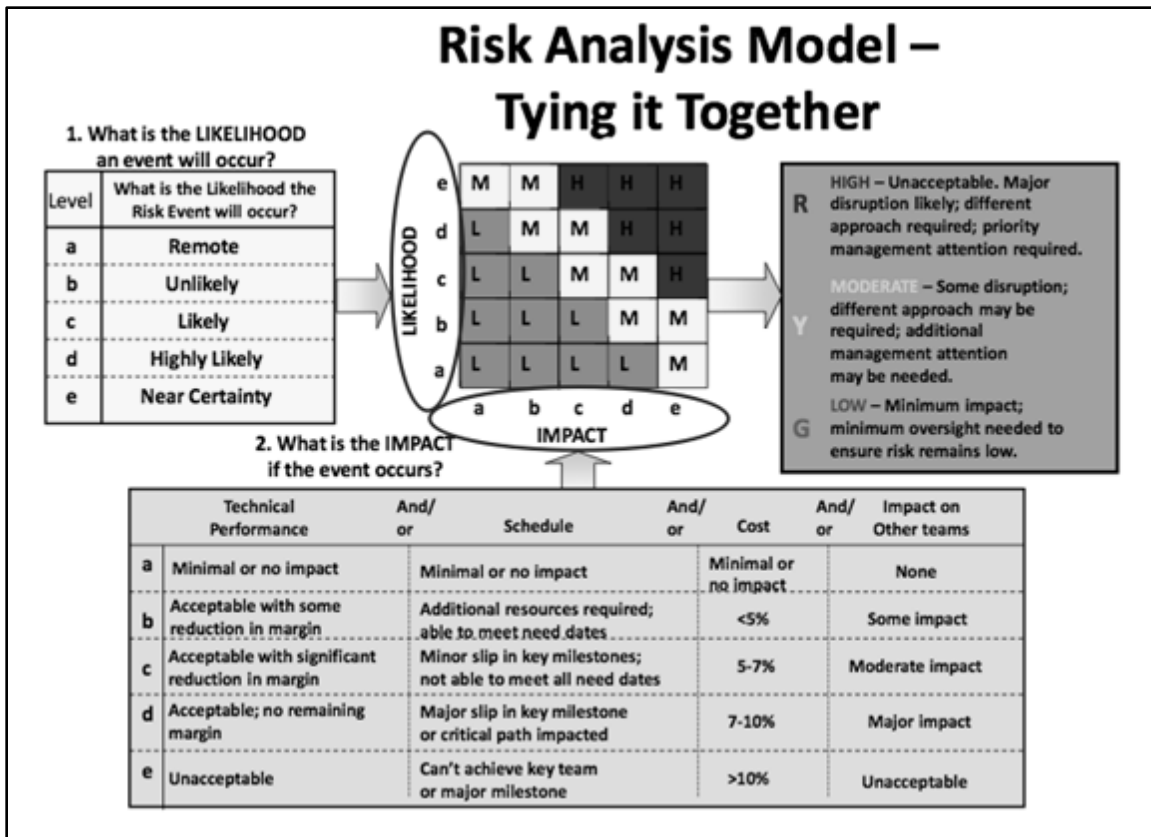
Risk Analysis Model – Tying it Together

1. What is the LIKELIHOOD an event will occur?

| Level | What is the Likelihood the Risk Event will occur? |
|---|---|
| a | Remote |
| b | Unlikely |
| c | Likely |
| d | Highly Likely |
| e | Near Certainty |

LIKELIHOOD

| | | | | | |
|---|---|---|---|---|---|
| e | M | M | H | H | H |
| d | L | M | M | H | H |
| c | L | L | M | M | H |
| b | L | L | L | M | M |
| a | L | L | L | L | M |
| | a | b | c | d | e |

IMPACT

R HIGH – Unacceptable. Major disruption likely; different approach required; priority management attention required.

Y MODERATE – Some disruption; different approach may be required; additional management attention may be needed.

G LOW – Minimum impact; minimum oversight needed to ensure risk remains low.

2. What is the IMPACT if the event occurs?

| | Technical Performance And/or | Schedule And/or | Cost And/or | Impact on Other teams |
|---|---|---|---|---|
| a | Minimal or no impact | Minimal or no impact | Minimal or no impact | None |
| b | Acceptable with some reduction in margin | Additional resources required; able to meet need dates | <5% | Some impact |
| c | Acceptable with significant reduction in margin | Minor slip in key milestones; not able to meet all need dates | 5-7% | Moderate impact |
| d | Acceptable; no remaining margin | Major slip in key milestone or critical path impacted | 7-10% | Major impact |
| e | Unacceptable | Can't achieve key team or major milestone | >10% | Unacceptable |